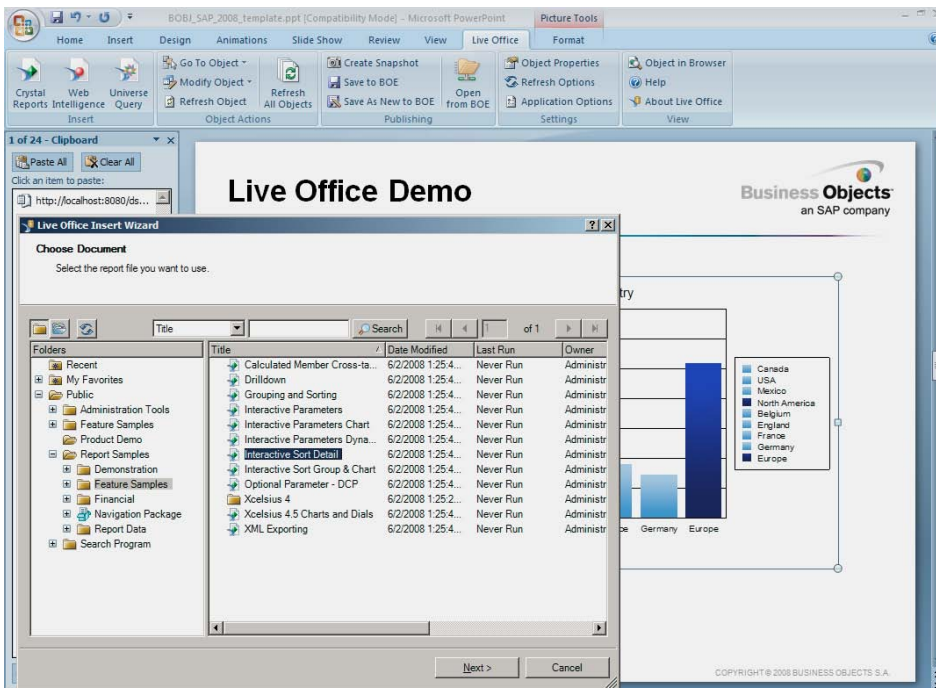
BOBJ_SAP_2008_template.ppt [Compatibility Mode] - Microsoft PowerPoint

Picture Tools

Home Insert Design Animations Slide Show Review View Live Office Format

Crystal Reports

Web Intelligence

Universe Query

Insert

Go To Object

Modify Object

Refresh Object

Refresh All Objects

Object Actions

Create Snapshot

Save to BOE

Save As New to BOE

Open from BOE

Publishing

Object Properties

Refresh Options

Application Options

Settings

Object in Browser

Help

About Live Office

View

1 of 24 - Clipboard

Paste All

Clear All

Click an item to paste:

http://localhost:8080/ds...

Live Office Demo

Business Objects
an SAP company

Live Office Insert Wizard

Choose Document

Select the report file you want to use.

Title

Search

of 1

Folders

Recent

My Favorites

Public

Administration Tools

Feature Samples

Product Demo

Report Samples

Demonstration

Feature Samples

Financial

Navigation Package

Report Data

Search Program

| Title | Date Modified | Last Run | Owner |
|---|---|---|---|
| Calculated Member Cross-ta... | 6/2/2008 1:25:4... | Never Run | Administr |
| Drilldown | 6/2/2008 1:25:4... | Never Run | Administr |
| Grouping and Sorting | 6/2/2008 1:25:4... | Never Run | Administr |
| Interactive Parameters | 6/2/2008 1:25:4... | Never Run | Administr |
| Interactive Parameters Chart | 6/2/2008 1:25:4... | Never Run | Administr |
| Interactive Parameters Dyna... | 6/2/2008 1:25:4... | Never Run | Administr |
| Interactive Sort Detail | 6/2/2008 1:25:4... | Never Run | Administr |
| Interactive Sort Group & Chart | 6/2/2008 1:25:4... | Never Run | Administr |
| Optional Parameter - DCP | 6/2/2008 1:25:4... | Never Run | Administr |
| Xcelsius 4 | 6/2/2008 1:25:2... | Never Run | Administr |
| Xcelsius 4.5 Charts and Dials | 6/2/2008 1:25:4... | Never Run | Administr |
| XML Exporting | 6/2/2008 1:25:4... | Never Run | Administr |

Next >

Cancel

try

Canada
USA
Mexico
North America
Belgium
England
France
Germany
Europe

Germany Europe

COPYRIGHT © 2008 BUSINESS OBJECTS S.A.